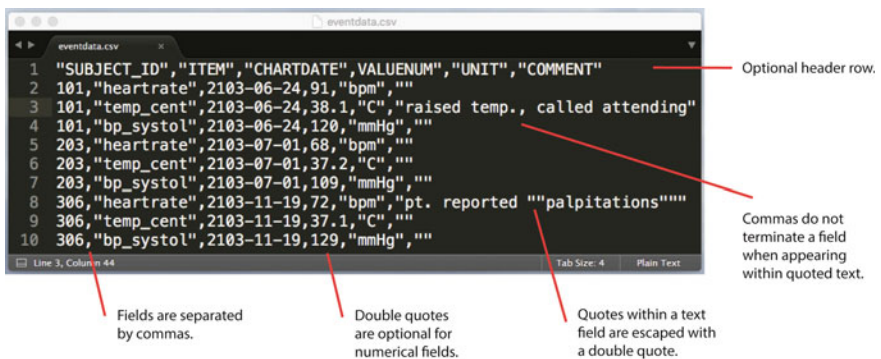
eventdata.csv

eventdata.csv ×

1 "SUBJECT_ID","ITEM","CHARTDATE","VALUENUM","UNIT","COMMENT"
2 101,"heartrate",2103-06-24,91,"bpm",""
3 101,"temp_cent",2103-06-24,38.1,"C","raised temp., called attending"
4 101,"bp_systol",2103-06-24,120,"mmHg",""
5 203,"heartrate",2103-07-01,68,"bpm",""
6 203,"temp_cent",2103-07-01,37.2,"C",""
7 203,"bp_systol",2103-07-01,109,"mmHg",""
8 306,"heartrate",2103-11-19,72,"bpm","pt. reported ""palpitations"""
9 306,"temp_cent",2103-11-19,37.1,"C",""
10 306,"bp_systol",2103-11-19,129,"mmHg",""

Line 3, Column 44 Tab Size: 4 Plain Text

Optional header row.

Commas do not terminate a field when appearing within quoted text.

Fields are separated by commas.

Double quotes are optional for numerical fields.

Quotes within a text field are escaped with a double quote.